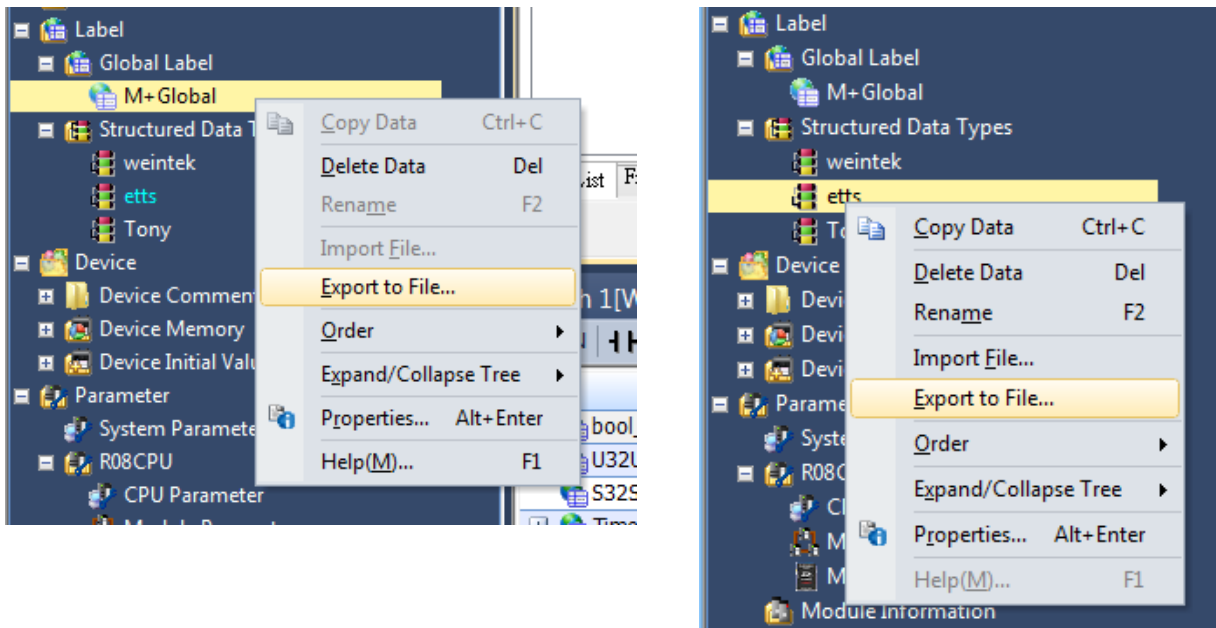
Label
Global Label
M+Global
Structured Data T
weintek
etts
Tony
Device
Device Commen
Device Memory
Device Initial Valu
Parameter
System Paramete
R08CPU
CPU Parameter
Module Parameter

Copy Data Ctrl+C
Delete Data Del
Rename F2
Import File...
Export to File...
Order
Expand/Collapse Tree
Properties... Alt+Enter
Help(M)... F1

ist
h 1[W
bool
U32U
S32S
Time

Label
Global Label
M+Global
Structured Data Types
weintek
etts
To
Device
Devi
Devi
Devi
Parame
Syste
R08C
C
M
M
Module Information

Copy Data Ctrl+C
Delete Data Del
Rename F2
Import File...
Export to File...
Order
Expand/Collapse Tree
Properties... Alt+Enter
Help(M)... F1